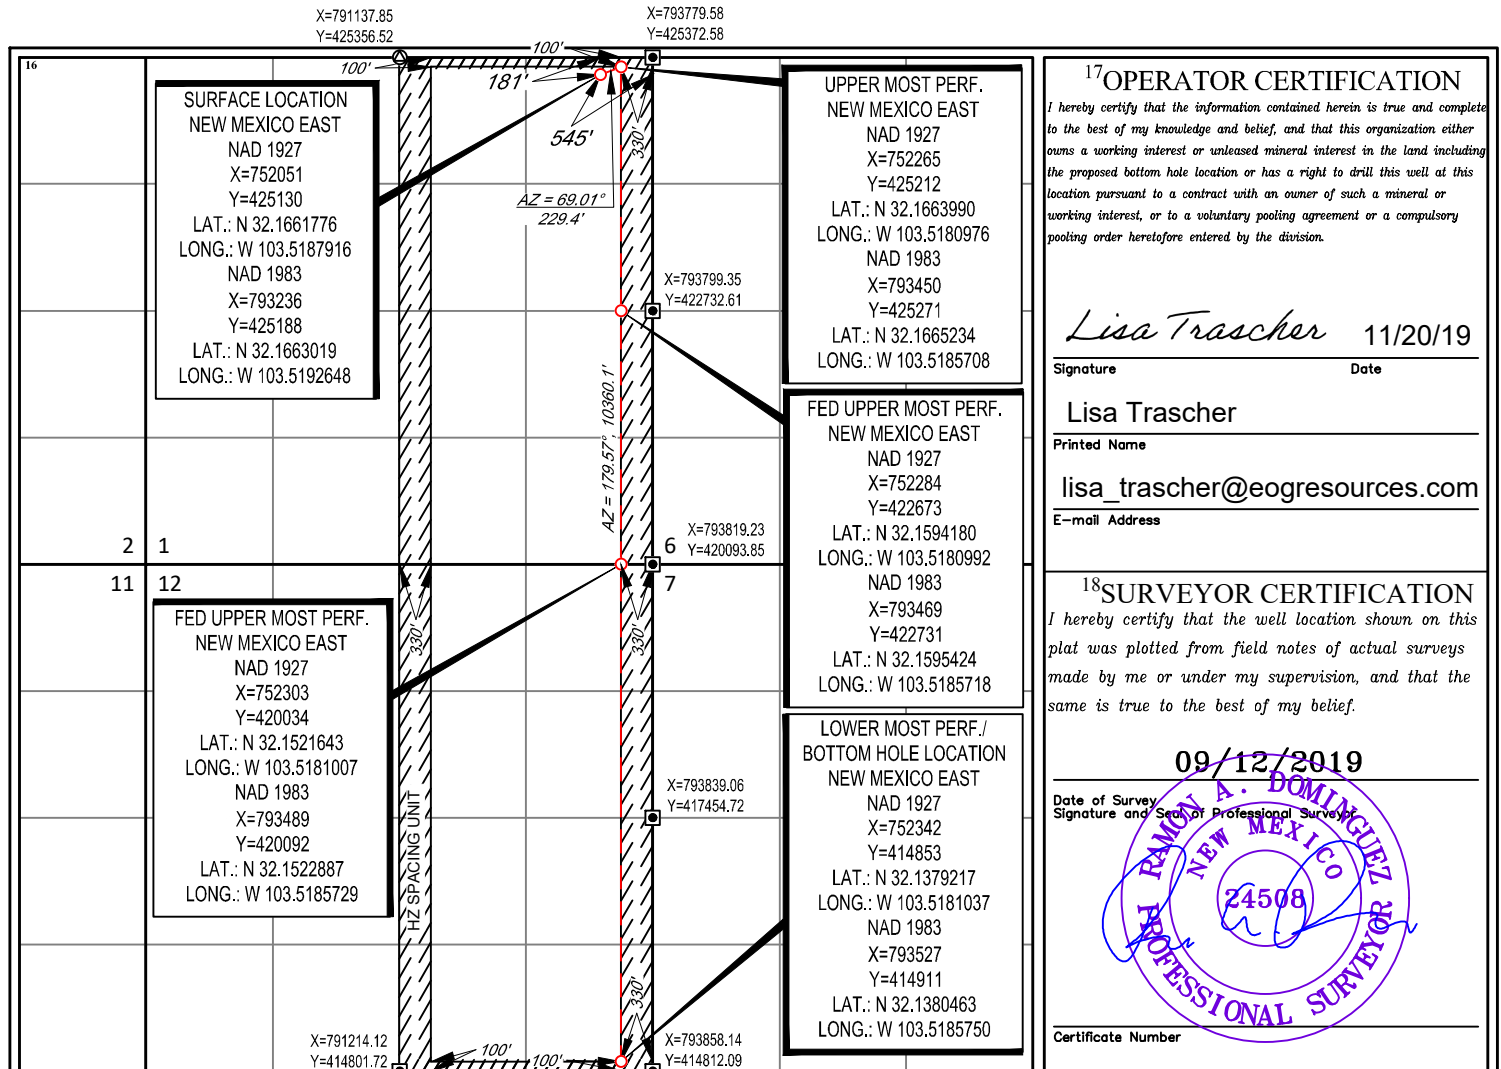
X=791137.85
Y=425356.52

X=793779.58
Y=425372.58

16

100'
100'
181'
545'
330'
AZ = 69.01°
229.4'

SURFACE LOCATION
NEW MEXICO EAST
NAD 1927
X=752051
Y=425130
LAT.: N 32.1661776
LONG.: W 103.5187916
NAD 1983
X=793236
Y=425188
LAT.: N 32.1663019
LONG.: W 103.5192648

UPPER MOST PERF.
NEW MEXICO EAST
NAD 1927
X=752265
Y=425212
LAT.: N 32.1663990
LONG.: W 103.5180976
NAD 1983
X=793450
Y=425271
LAT.: N 32.1665234
LONG.: W 103.5185708

X=793799.35
Y=422732.61

AZ = 179.57°, 10360.1'

FED UPPER MOST PERF.
NEW MEXICO EAST
NAD 1927
X=752284
Y=422673
LAT.: N 32.1594180
LONG.: W 103.5180992
NAD 1983
X=793469
Y=422731
LAT.: N 32.1595424
LONG.: W 103.5185718

X=793819.23
Y=420093.85

2 1
6
11 12
7

330'
330'

FED UPPER MOST PERF.
NEW MEXICO EAST
NAD 1927
X=752303
Y=420034
LAT.: N 32.1521643
LONG.: W 103.5181007
NAD 1983
X=793489
Y=420092
LAT.: N 32.1522887
LONG.: W 103.5185729

HZ SPACING UNIT

X=793839.06
Y=417454.72

LOWER MOST PERF./
BOTTOM HOLE LOCATION
NEW MEXICO EAST
NAD 1927
X=752342
Y=414853
LAT.: N 32.1379217
LONG.: W 103.5181037
NAD 1983
X=793527
Y=414911
LAT.: N 32.1380463
LONG.: W 103.5185750

330'

X=791214.12
Y=414801.72
100'
100'
X=793858.14
Y=414812.09

$^{17}$OPERATOR CERTIFICATION
I hereby certify that the information contained herein is true and complete to the best of my knowledge and belief, and that this organization either owns a working interest or unleased mineral interest in the land including the proposed bottom hole location or has a right to drill this well at this location pursuant to a contract with an owner of such a mineral or working interest, or to a voluntary pooling agreement or a compulsory pooling order heretofore entered by the division.

Lisa Trascher 11/20/19
Signature Date

Lisa Trascher
Printed Name

lisa_trascher@eogresources.com
E-mail Address

$^{18}$SURVEYOR CERTIFICATION
I hereby certify that the well location shown on this plat was plotted from field notes of actual surveys made by me or under my supervision, and that the same is true to the best of my belief.

09/12/2019
Date of Survey
Signature and Seal of Professional Surveyor

RAMON A. DOMINGUEZ
NEW MEXICO
24508
PROFESSIONAL SURVEYOR

Certificate Number